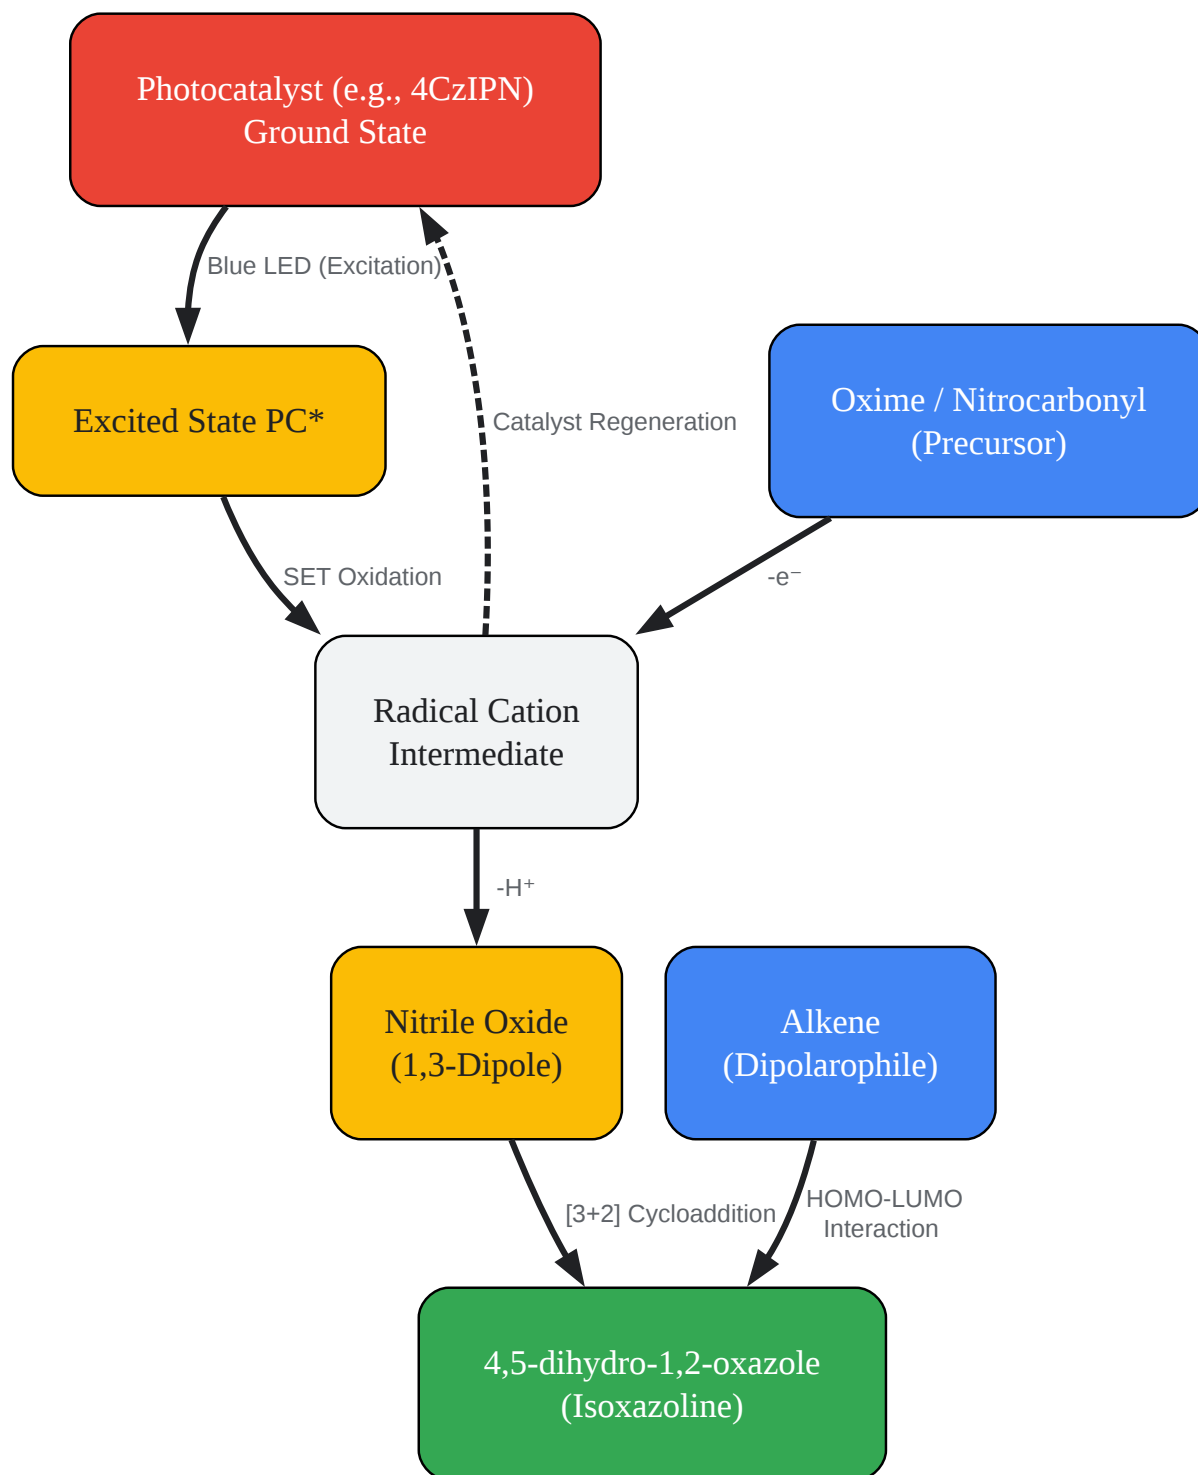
Photocatalyst (e.g., 4CzIPN)
Ground State

Blue LED (Excitation)

Excited State PC*

Catalyst Regeneration

Oxime / Nitrocarbonyl
(Precursor)

SET Oxidation

-e⁻

Radical Cation
Intermediate

-H⁺

Nitrile Oxide
(1,3-Dipole)

Alkene
(Dipolarophile)

[3+2] Cycloaddition

HOMO-LUMO
Interaction

4,5-dihydro-1,2-oxazole
(Isoxazoline)